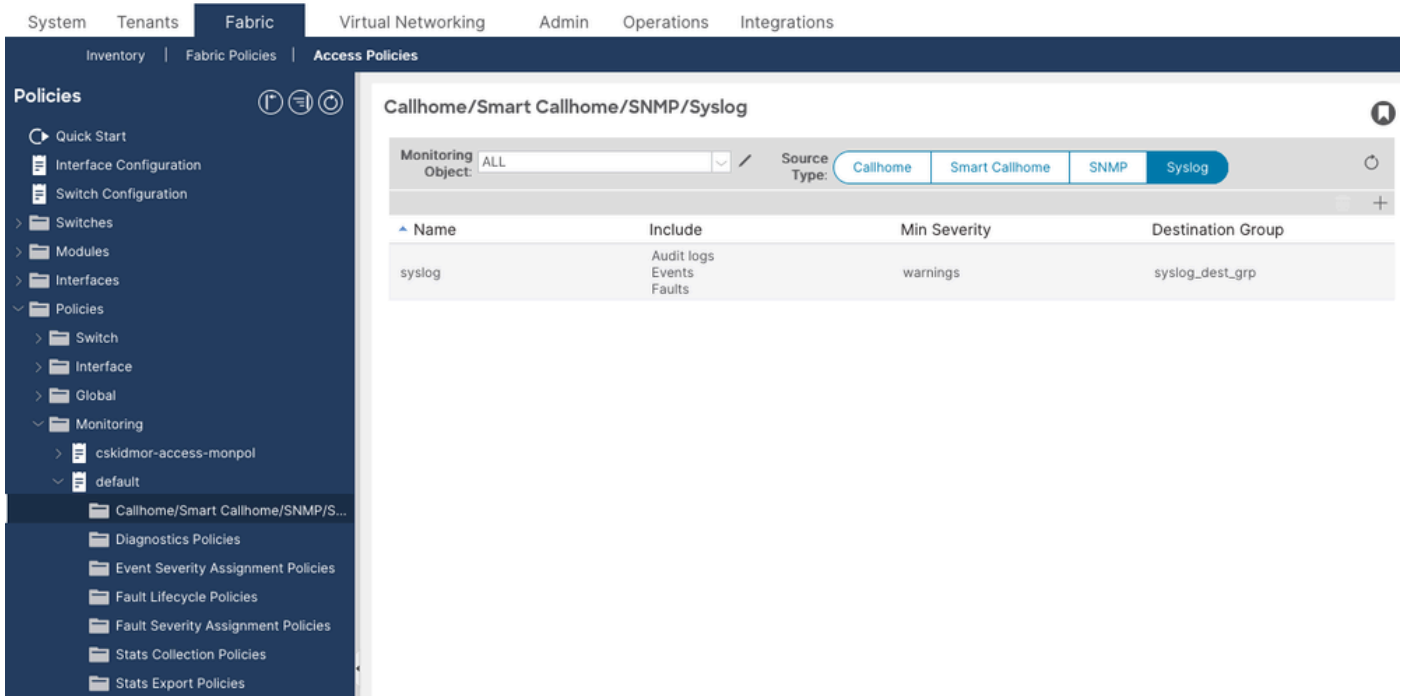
System Tenants Fabric Virtual Networking Admin Operations Integrations

Inventory | Fabric Policies | Access Policies

Policies

Quick Start
Interface Configuration
Switch Configuration
Switches
Modules
Interfaces
Policies
Switch
Interface
Global
Monitoring
cskidmor-access-monpol
default
Callhome/Smart Callhome/SNMP/S...
Diagnostics Policies
Event Severity Assignment Policies
Fault Lifecycle Policies
Fault Severity Assignment Policies
Stats Collection Policies
Stats Export Policies

Callhome/Smart Callhome/SNMP/Syslog

Monitoring Object: ALL

Source Type: Callhome Smart Callhome SNMP Syslog

| Name | Include | Min Severity | Destination Group |
|---|---|---|---|
| syslog | Audit logs Events Faults | warnings | syslog_dest_grp |